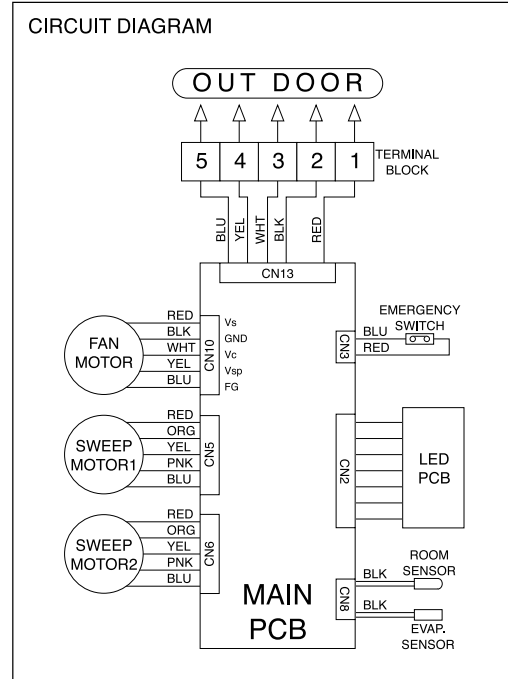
CIRCUIT DIAGRAM

OUT DOOR

5 4 3 2 1

TERMINAL BLOCK

BLU YEL WHT BLK RED

CN13

FAN MOTOR

RED BLK WHT YEL BLU

CN10

Vs GND Vc Vsp FG

SWEEP MOTOR1

RED ORG YEL PNK BLU

CN5

SWEEP MOTOR2

RED ORG YEL PNK BLU

CN6

EMERGENCY SWITCH

BLU RED

CN3

CN2

LED PCB

ROOM SENSOR

BLK

CN8

BLK

EVAP. SENSOR

MAIN PCB